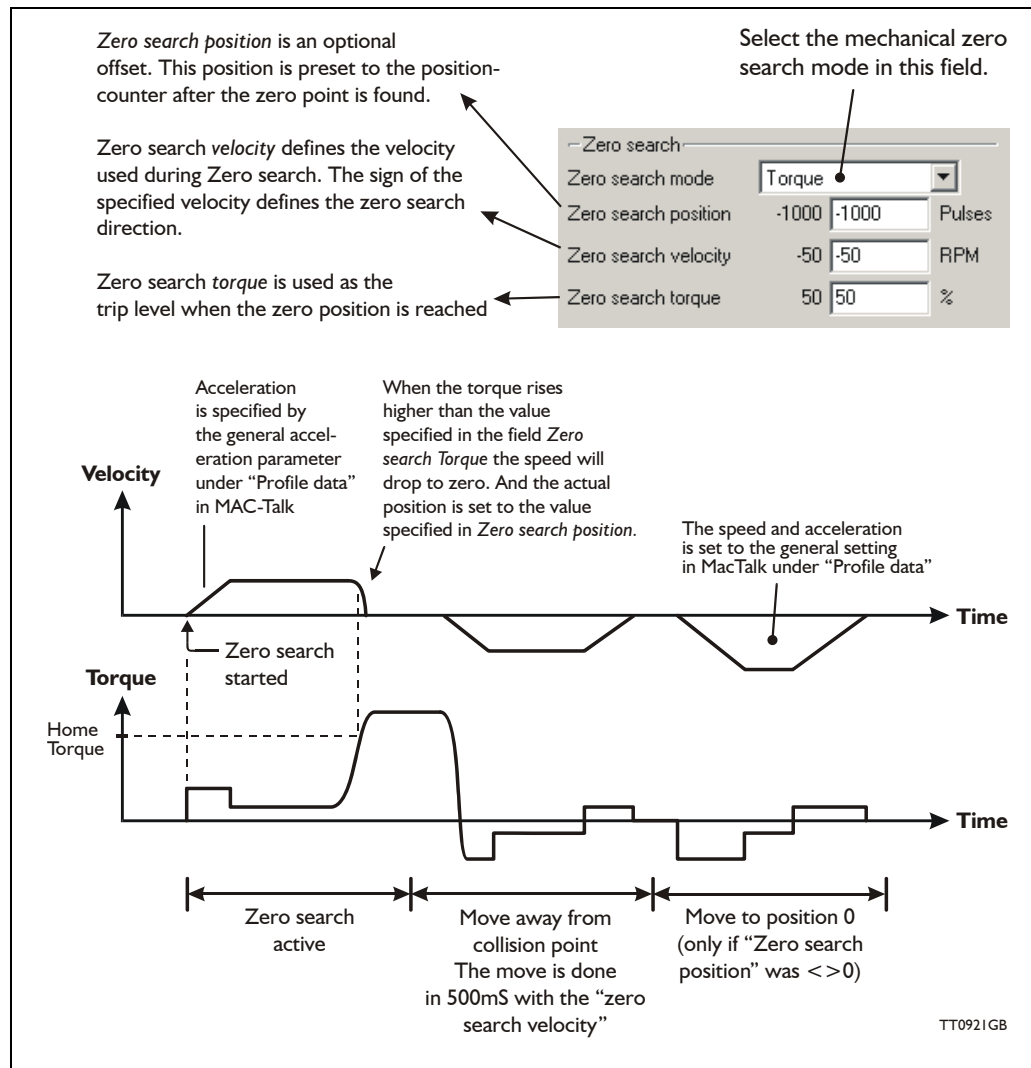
*Zero search position* is an optional offset. This position is preset to the position-counter after the zero point is found.

Select the mechanical zero search mode in this field.

Zero search *velocity* defines the velocity used during Zero search. The sign of the specified velocity defines the zero search direction.

Zero search *torque* is used as the trip level when the zero position is reached

Zero search

| | | | |
|---|---|---|---|
| Zero search mode | | Torque | |
| Zero search position | -1000 | -1000 | Pulses |
| Zero search velocity | -50 | -50 | RPM |
| Zero search torque | 50 | 50 | % |

Acceleration is specified by the general acceleration parameter under "Profile data" in MAC-Talk

When the torque rises higher than the value specified in the field *Zero search Torque* the speed will drop to zero. And the actual position is set to the value specified in *Zero search position*.

Velocity

The speed and acceleration is set to the general setting in MacTalk under "Profile data"

Time

Zero search started

Torque

Home Torque

Time

Zero search active

Move away from collision point The move is done in 500mS with the "zero search velocity"

Move to position 0 (only if "Zero search position" was <>0)

TT0921GB